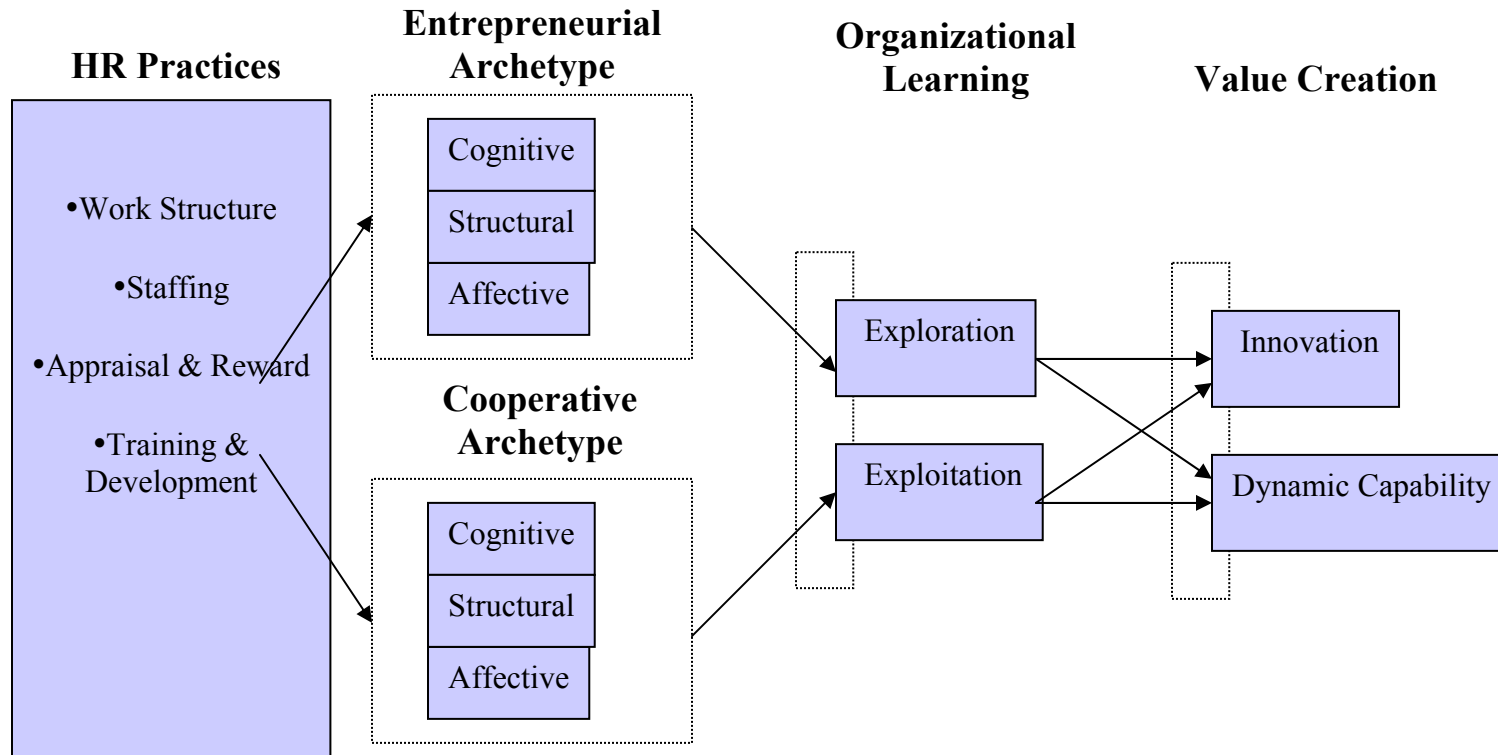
HR Practices

•Work Structure

•Staffing

•Appraisal & Reward

•Training & Development

Entrepreneurial Archetype

Cognitive

Structural

Affective

Cooperative Archetype

Cognitive

Structural

Affective

Organizational Learning

Exploration

Exploitation

Value Creation

Innovation

Dynamic Capability